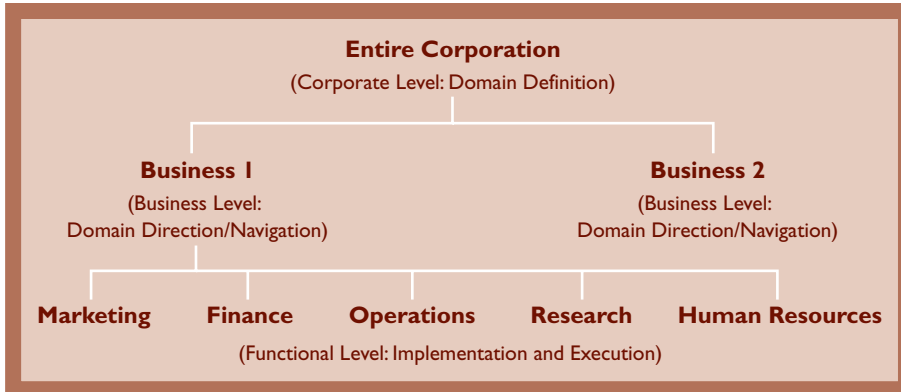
Entire Corporation
(Corporate Level: Domain Definition)

Business 1
(Business Level: Domain Direction/Navigation)

Business 2
(Business Level: Domain Direction/Navigation)

Marketing

Finance

Operations

Research

Human Resources

(Functional Level: Implementation and Execution)